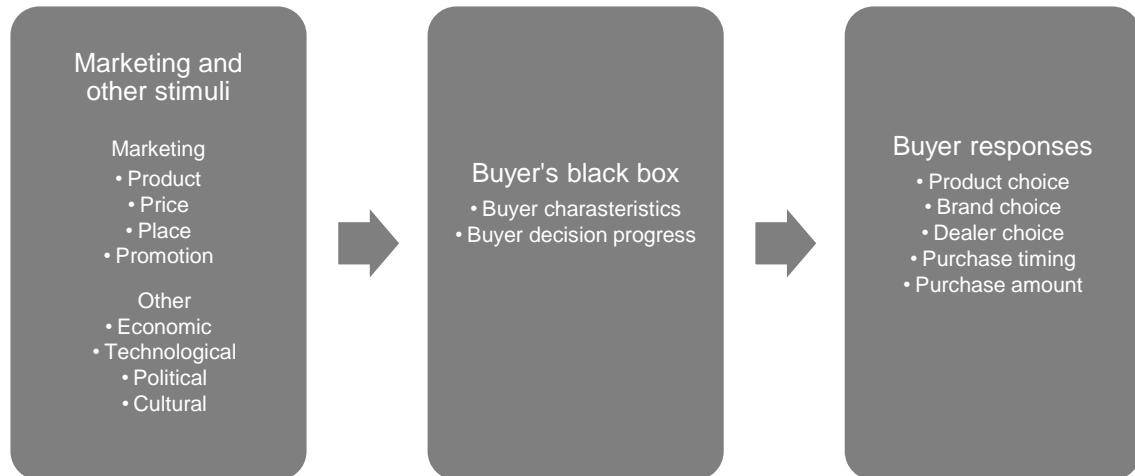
Marketing and other stimuli

Marketing
• Product
• Price
• Place
• Promotion

Other
• Economic
• Technological
• Political
• Cultural

Buyer's black box
• Buyer charasteristics
• Buyer decision progress

Buyer responses
• Product choice
• Brand choice
• Dealer choice
• Purchase timing
• Purchase amount